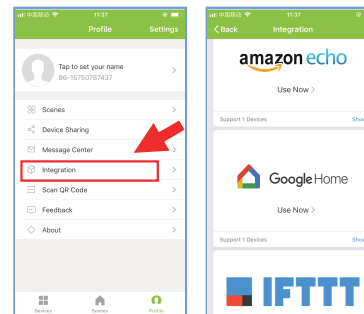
中国移动 11:37

Profile Settings

Tap to set your name
86-15750787437

Scenes

Device Sharing

Message Center

Integration

Scan QR Code

Feedback

About

Devices Scenes Profile

中国移动 11:37

Back Integration

amazon echo

Use Now >

Support 1 Devices Show

Google Home

Use Now >

Support 1 Devices Show

IFTTT